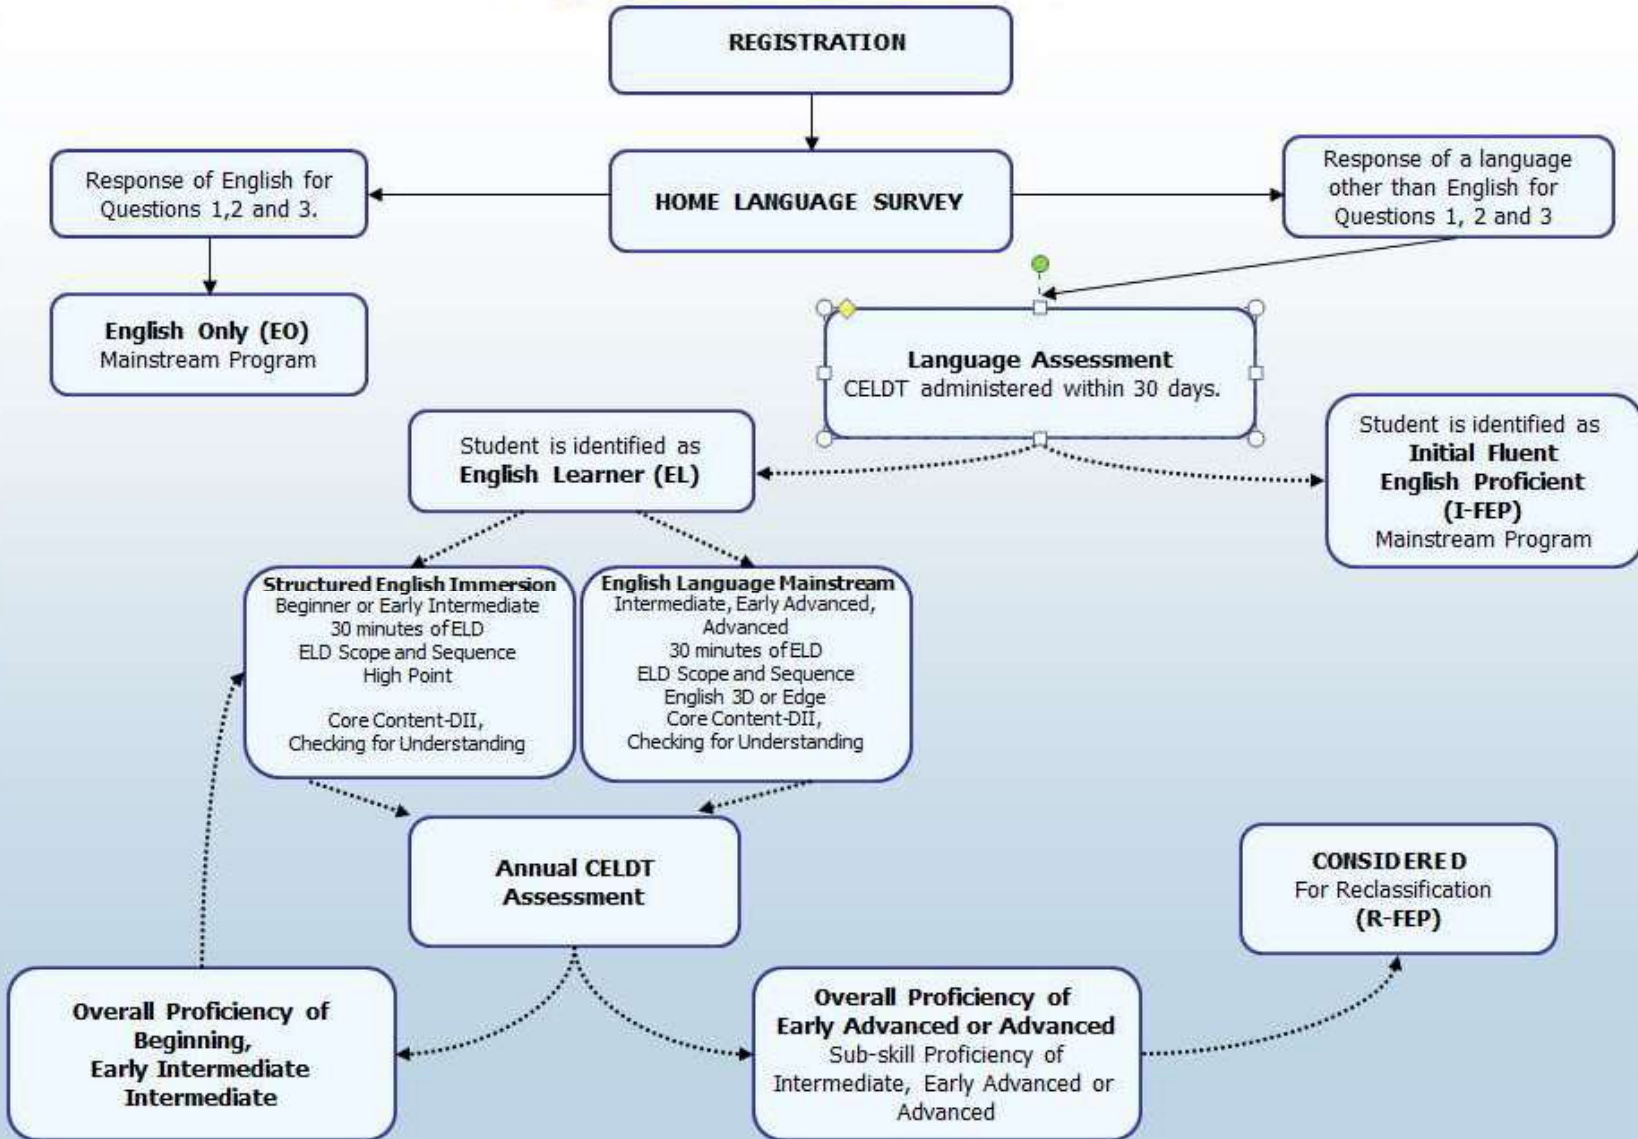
REGISTRATION

HOME LANGUAGE SURVEY

Response of English for Questions 1,2 and 3.

Response of a language other than English for Questions 1, 2 and 3

English Only (EO)
Mainstream Program

Language Assessment
CELDT administered within 30 days.

Student is identified as
English Learner (EL)

Student is identified as
Initial Fluent English Proficient (I-FEP)
Mainstream Program

Structured English Immersion
Beginner or Early Intermediate
30 minutes of ELD
ELD Scope and Sequence
High Point

Core Content-DII,
Checking for Understanding

English Language Mainstream
Intermediate, Early Advanced, Advanced
30 minutes of ELD
ELD Scope and Sequence
English 3D or Edge
Core Content-DII,
Checking for Understanding

Annual CELDT Assessment

CONSIDERED
For Reclassification
(R-FEP)

Overall Proficiency of
Beginning,
Early Intermediate
Intermediate

Overall Proficiency of
Early Advanced or Advanced
Sub-skill Proficiency of Intermediate, Early Advanced or Advanced